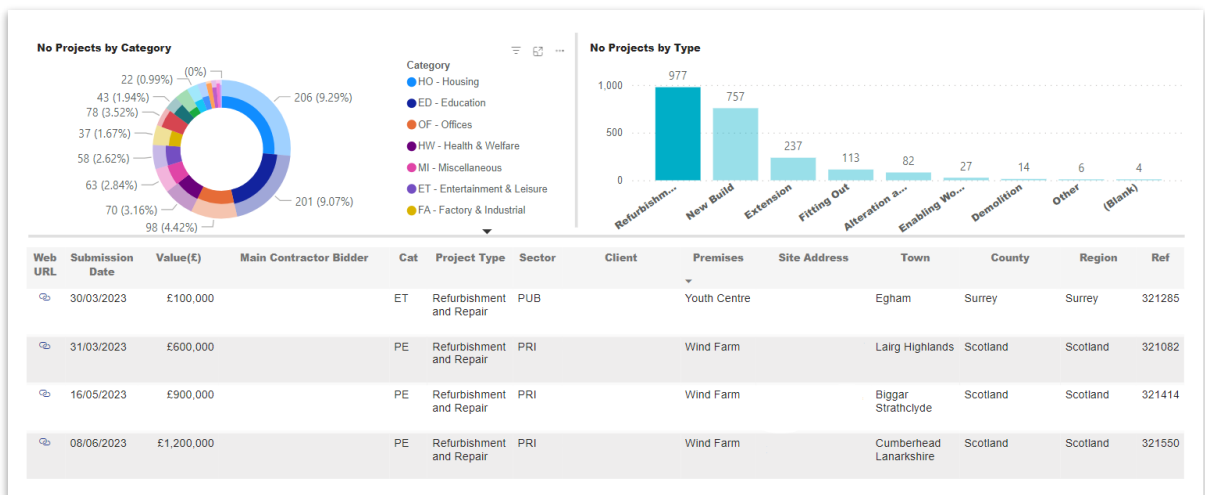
No Projects by Category

22 (0.99%)
(0%)
43 (1.94%)
78 (3.52%)
37 (1.67%)
58 (2.62%)
63 (2.84%)
70 (3.16%)
98 (4.42%)
206 (9.29%)
201 (9.07%)

Category
HO - Housing
ED - Education
OF - Offices
HW - Health & Welfare
MI - Miscellaneous
ET - Entertainment & Leisure
FA - Factory & Industrial

No Projects by Type

1,000
500
0

977
757
237
113
82
27
14
6
4

Refurbishm...
New Build
Extension
Fitting Out
Alteration a...
Enabling Wo...
Demolition
Other
(Blank)

| Web URL | Submission Date | Value(£) | Main Contractor Bidder | Cat | Project Type | Sector | Client | Premises | Site Address | Town | County | Region | Ref |
|---|---|---|---|---|---|---|---|---|---|---|---|---|---|
| | 30/03/2023 | £100,000 | | ET | Refurbishment and Repair | PUB | | Youth Centre | | Egham | Surrey | Surrey | 321285 |
| | 31/03/2023 | £600,000 | | PE | Refurbishment and Repair | PRI | | Wind Farm | | Lairg Highlands | Scotland | Scotland | 321082 |
| | 16/05/2023 | £900,000 | | PE | Refurbishment and Repair | PRI | | Wind Farm | | Biggar Strathclyde | Scotland | Scotland | 321414 |
| | 08/06/2023 | £1,200,000 | | PE | Refurbishment and Repair | PRI | | Wind Farm | | Cumberhead Lanarkshire | Scotland | Scotland | 321550 |